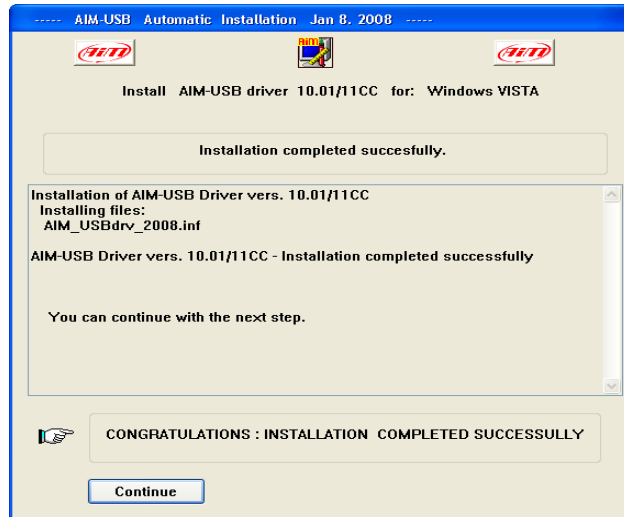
----- AIM-USB Automatic Installation Jan 8. 2008 -----

AiM

AiM

Install AIM-USB driver 10.01/11CC for: Windows VISTA

Installation completed succesfully.

Installation of AIM-USB Driver vers. 10.01/11CC
Installing files:
AIM_USBdrv_2008.inf

AIM-USB Driver vers. 10.01/11CC - Installation completed successfully

You can continue with the next step.

CONGRATULATIONS : INSTALLATION COMPLETED SUCCESSULLY

Continue